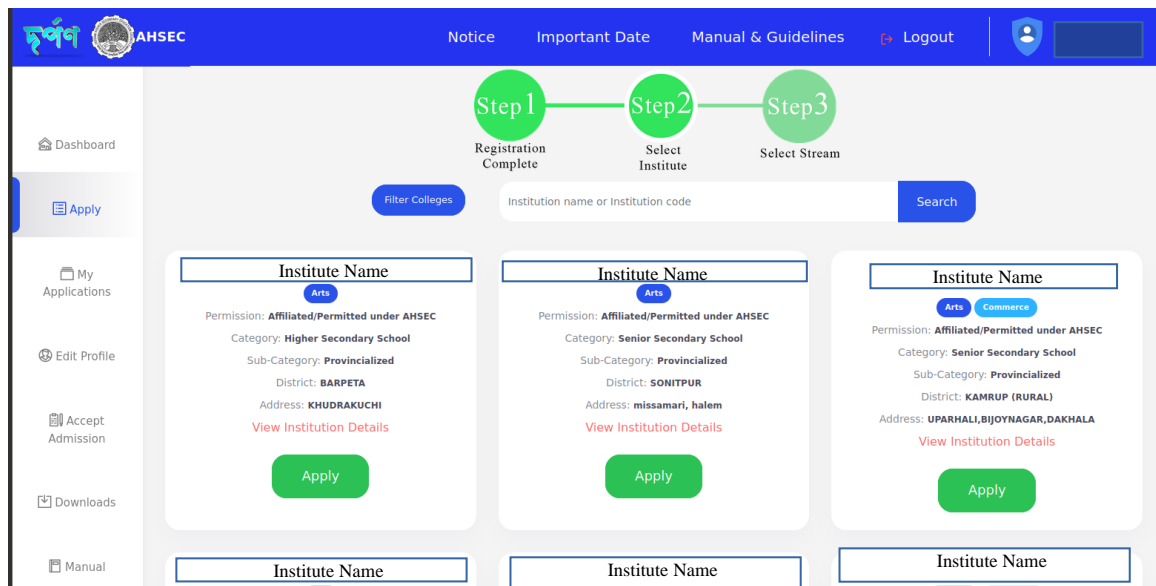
দৰ্পণ AHSEC

Notice Important Date Manual & Guidelines Logout

Step1 Registration Complete

Step2 Select Institute

Step3 Select Stream

Filter Colleges

Institution name or Institution code

Search

Dashboard

Apply

My Applications

Edit Profile

Accept Admission

Downloads

Manual

Institute Name

Arts

Permission: Affiliated/Permitted under AHSEC

Category: Higher Secondary School

Sub-Category: Provincialized

District: BARPETA

Address: KHUDRAKUCHI

View Institution Details

Apply

Institute Name

Arts

Permission: Affiliated/Permitted under AHSEC

Category: Senior Secondary School

Sub-Category: Provincialized

District: SONITPUR

Address: missamari, halem

View Institution Details

Apply

Institute Name

Arts Commerce

Permission: Affiliated/Permitted under AHSEC

Category: Senior Secondary School

Sub-Category: Provincialized

District: KAMRUP (RURAL)

Address: UPARHALI,BIJOYNAGAR,DAKHALA

View Institution Details

Apply

Institute Name

Institute Name

Institute Name